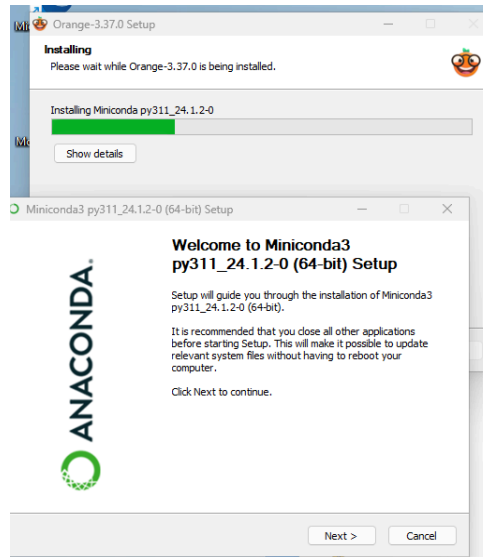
Orange-3.37.0 Setup

Installing
Please wait while Orange-3.37.0 is being installed.

Installing Miniconda py311_24.1.2-0

Show details

Miniconda3 py311_24.1.2-0 (64-bit) Setup

ANACONDA.

Welcome to Miniconda3 py311_24.1.2-0 (64-bit) Setup

Setup will guide you through the installation of Miniconda3 py311_24.1.2-0 (64-bit).

It is recommended that you close all other applications before starting Setup. This will make it possible to update relevant system files without having to reboot your computer.

Click Next to continue.

Next >
Cancel